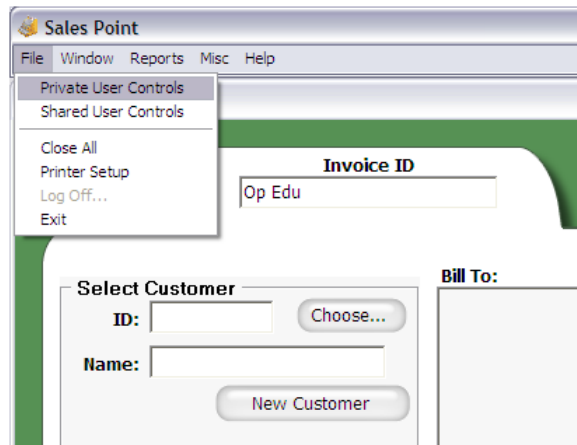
Sales Point

File Window Reports Misc Help

Private User Controls
Shared User Controls
Close All
Printer Setup
Log Off...
Exit

Invoice ID
Op Edu

Select Customer
ID:
Choose...
Name:
New Customer

Bill To: